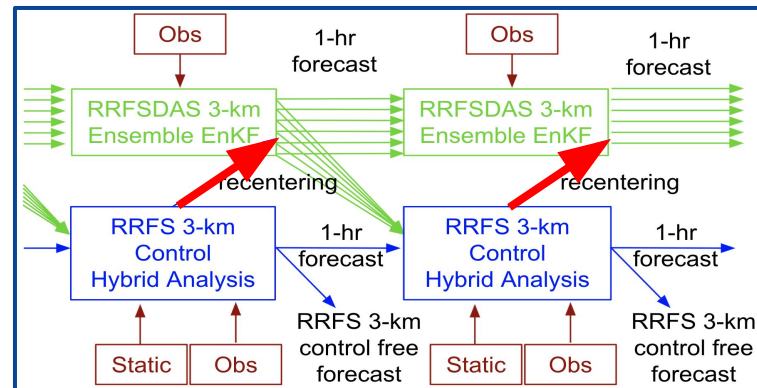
Obs

1-hr forecast

RRFSDAS 3-km Ensemble EnKF

recentering

RRFS 3-km Control Hybrid Analysis

1-hr forecast

RRFS 3-km control free forecast

Static

Obs

Obs

1-hr forecast

RRFSDAS 3-km Ensemble EnKF

recentering

RRFS 3-km Control Hybrid Analysis

1-hr forecast

RRFS 3-km control free forecast

Static

Obs